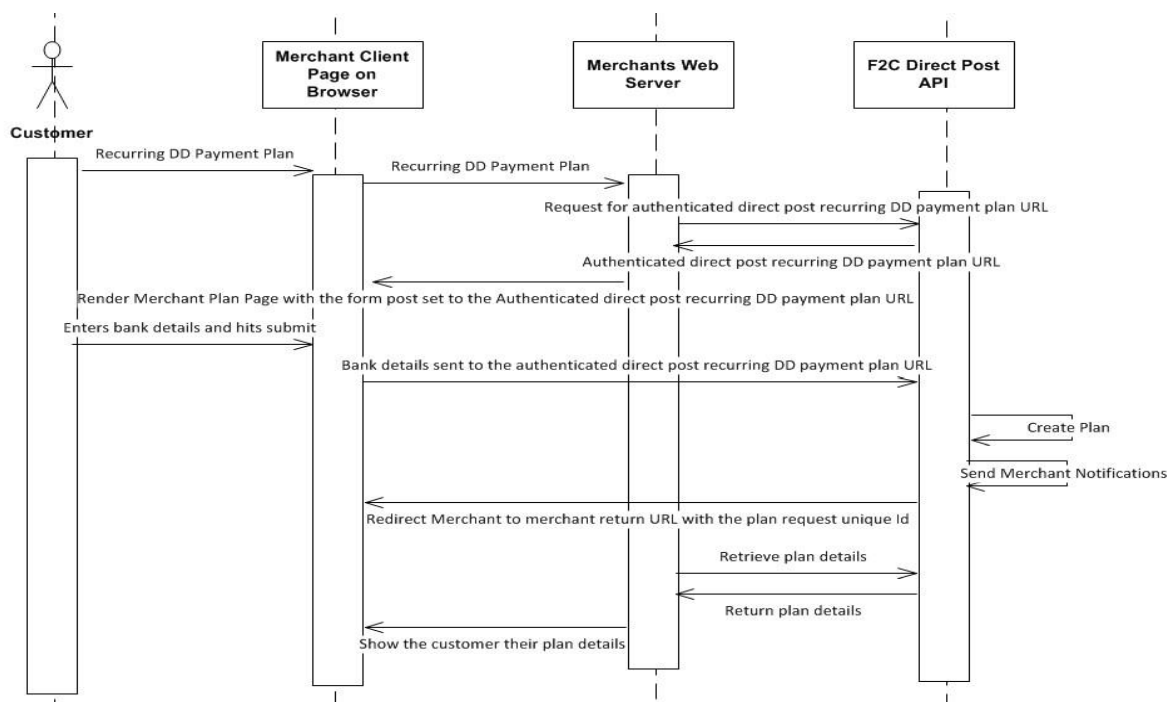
Customer

Merchant Client Page on Browser

Merchants Web Server

F2C Direct Post API

Recurring DD Payment Plan

Recurring DD Payment Plan

Request for authenticated direct post recurring DD payment plan URL

Authenticated direct post recurring DD payment plan URL

Render Merchant Plan Page with the form post set to the Authenticated direct post recurring DD payment plan URL

Enters bank details and hits submit

Bank details sent to the authenticated direct post recurring DD payment plan URL

Create Plan

Send Merchant Notifications

Redirect Merchant to merchant return URL with the plan request unique Id

Retrieve plan details

Return plan details

Show the customer their plan details